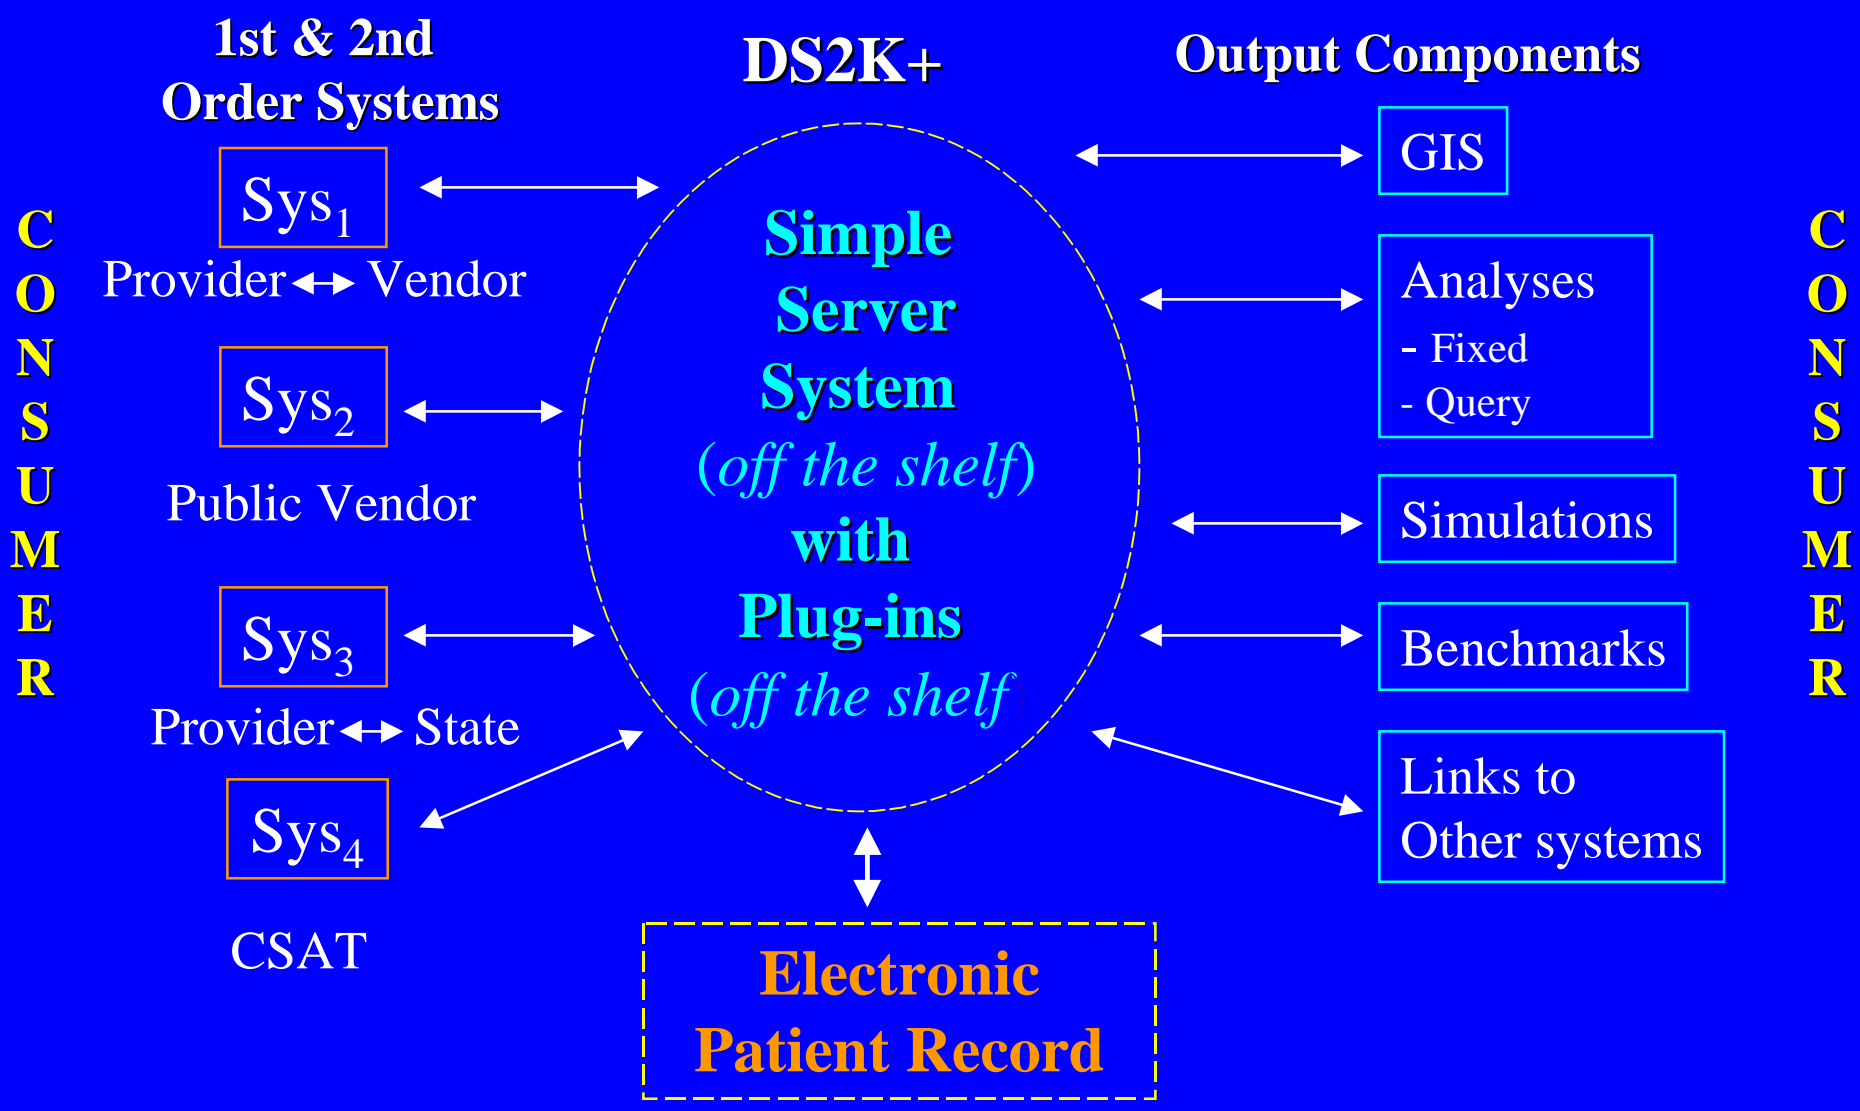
1st & 2nd Order Systems

DS2K+

Output Components

C
O
N
S
U
M
E
R

Sys$_1$

Provider ↔ Vendor

Sys$_2$

Public Vendor

Sys$_3$

Provider ↔ State

Sys$_4$

CSAT

Simple Server System (off the shelf) with Plug-ins (off the shelf)

GIS

Analyses
- Fixed
- Query

Simulations

Benchmarks

Links to Other systems

C
O
N
S
U
M
E
R

Electronic Patient Record